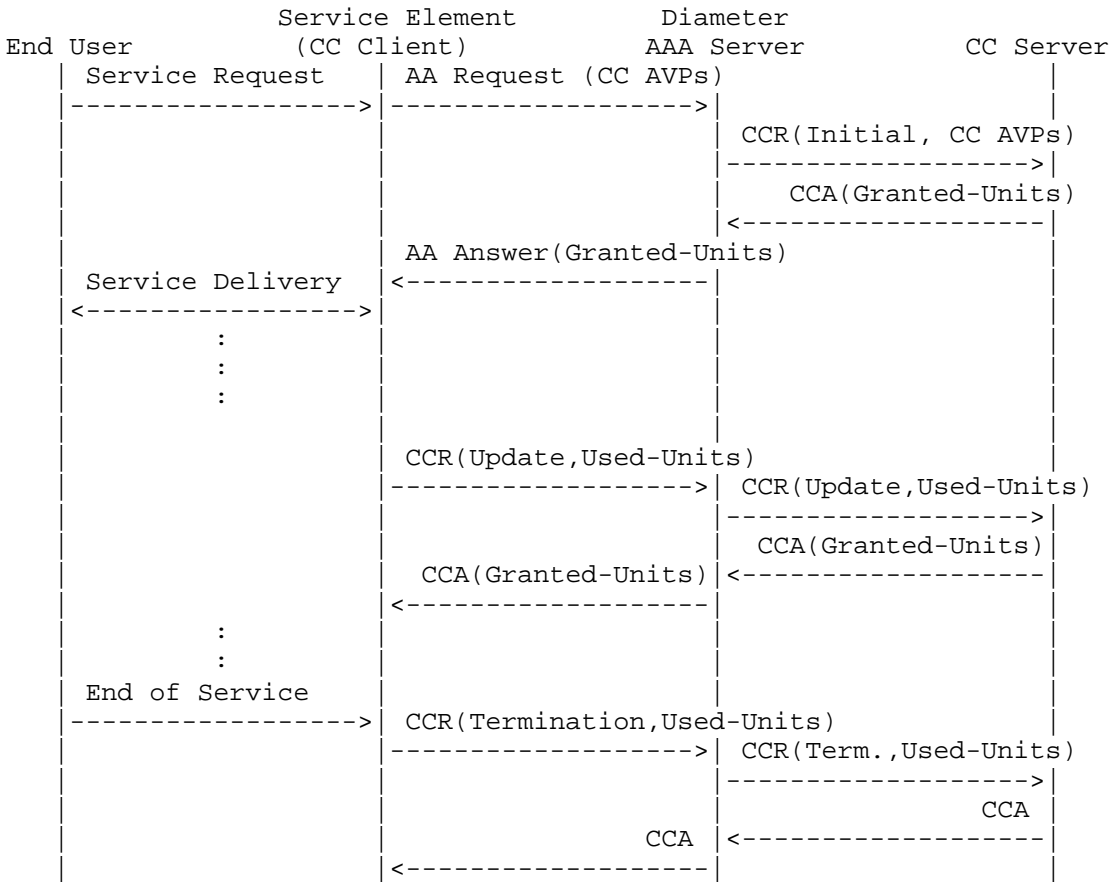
Service Element Diameter
End User (CC Client) AAA Server CC Server

Service Request

AA Request (CC AVPs)

CCR(Initial, CC AVPs)

CCA(Granted-Units)

AA Answer(Granted-Units)

Service Delivery

:
:
:

CCR(Update,Used-Units)

CCR(Update,Used-Units)

CCA(Granted-Units)

CCA(Granted-Units)

:
:

End of Service

CCR(Termination,Used-Units)

CCR(Term.,Used-Units)

CCA

CCA